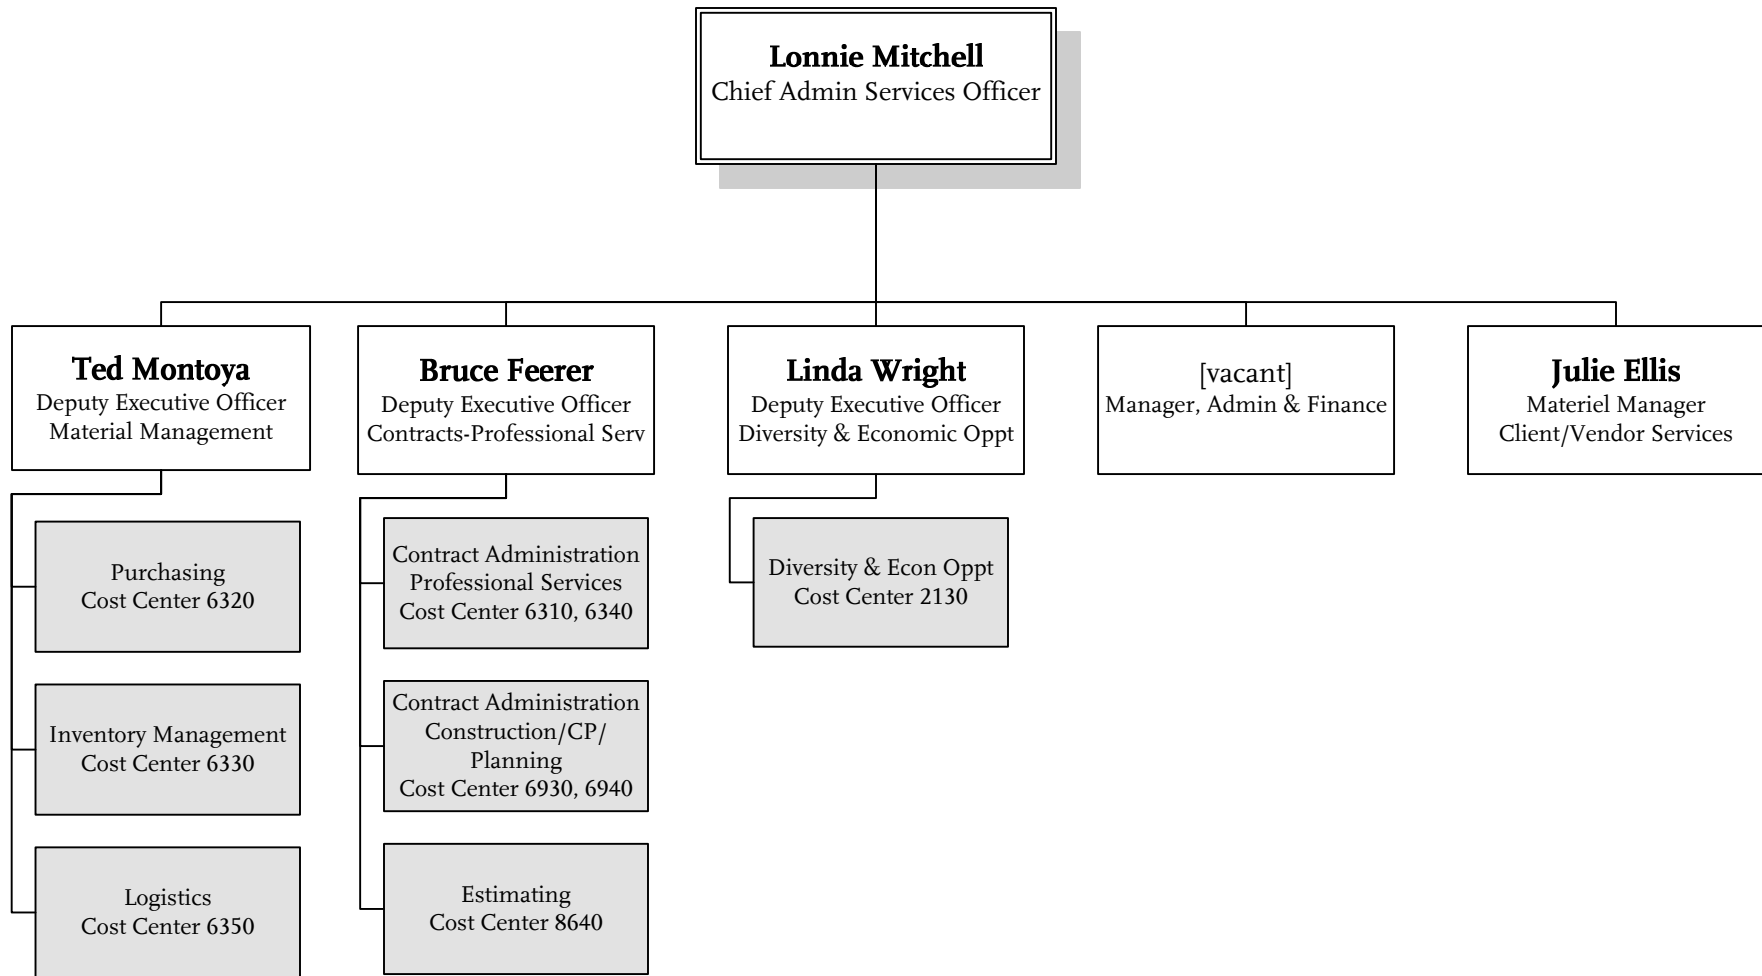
Lonnie Mitchell
Chief Admin Services Officer

Ted Montoya
Deputy Executive Officer
Material Management

Purchasing
Cost Center 6320

Inventory Management
Cost Center 6330

Logistics
Cost Center 6350

Bruce Feerer
Deputy Executive Officer
Contracts-Professional Serv

Contract Administration
Professional Services
Cost Center 6310, 6340

Contract Administration
Construction/CP/
Planning
Cost Center 6930, 6940

Estimating
Cost Center 8640

Linda Wright
Deputy Executive Officer
Diversity & Economic Oppt

Diversity & Econ Oppt
Cost Center 2130

[vacant]
Manager, Admin & Finance

Julie Ellis
Materiel Manager
Client/Vendor Services